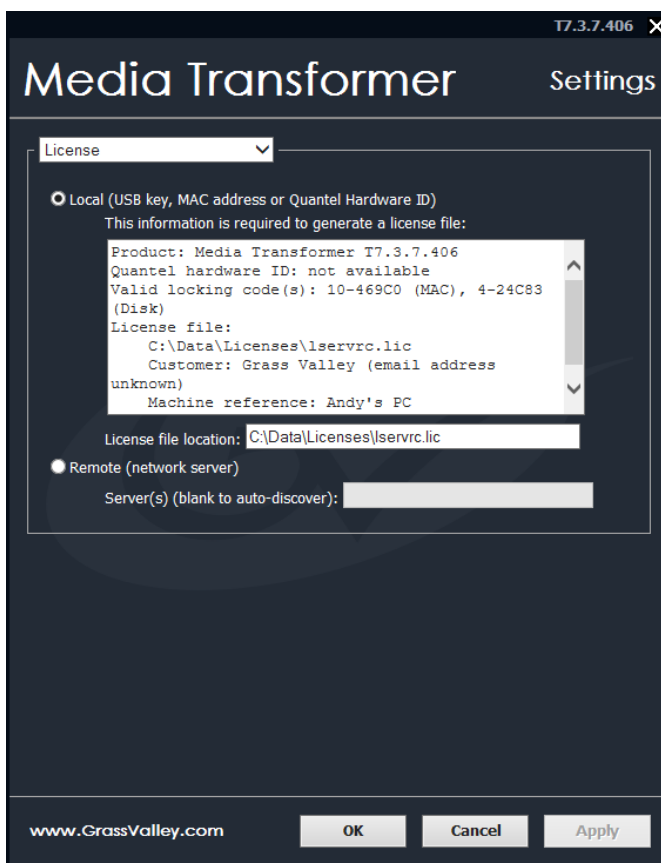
T7.3.7.406 ✕

Media Transformer

Settings

License

Local (USB key, MAC address or Quantel Hardware ID)

This information is required to generate a license file:

Product: Media Transformer T7.3.7.406
Quantel hardware ID: not available
Valid locking code(s): 10-469C0 (MAC), 4-24C83 (Disk)
License file:
C:\Data\Licenses\lservrc.lic
Customer: Grass Valley (email address unknown)
Machine reference: Andy's PC

License file location: C:\Data\Licenses\lservrc.lic

Remote (network server)

Server(s) (blank to auto-discover):

www.GrassValley.com

OK

Cancel

Apply